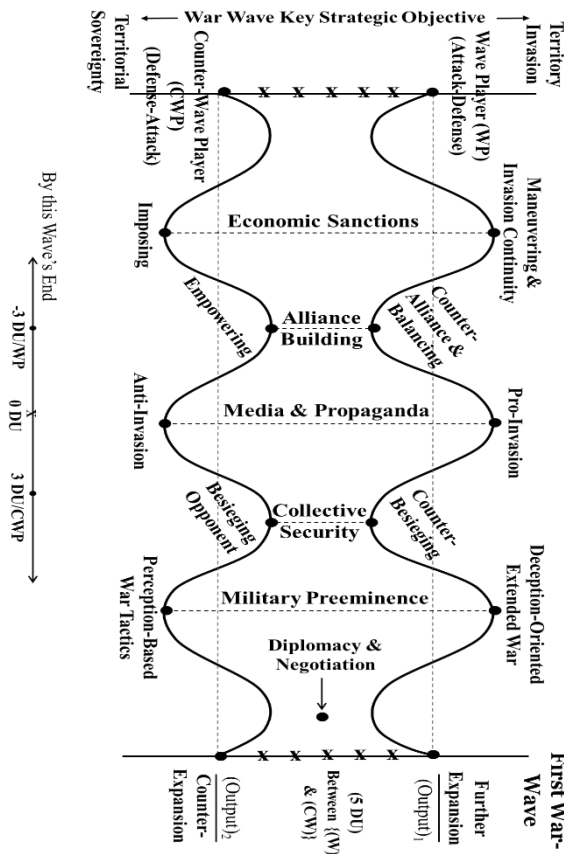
Territory Invasion

War Wave Key Strategic Objective

Territorial Sovereignty

Wave Player (WP) (Attack-Defense)

Counter-Wave Player (CWP) (Defense-Attack)

x x x x x

Maneuvering & Invasion Continuity

Economic Sanctions

Imposing

Counter-Alliance & Balancing

Alliance Building

Empowering

Pro-Invasion

Media & Propaganda

Anti-Invasion

Counter-Besieging

Collective Security

Besieging Opponent

Deception-Oriented Extended War

Military Preeminence

Perception-Based War Tactics

Diplomacy & Negotiation

x x x x x

First War-Wave

Further Expansion (Output)$_1$

(5 DU) Between (W) & (CW)

Counter-Expansion (Output)$_2$

By this Wave's End

-3 DU/WP

0 DU

3 DU/CWP